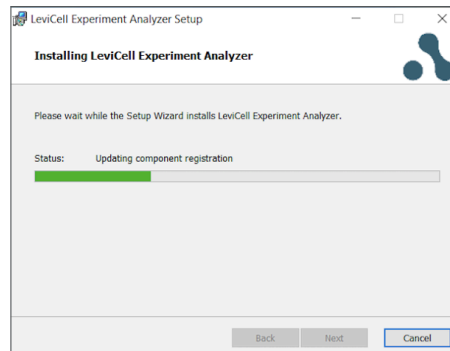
LeviCell Experiment Analyzer Setup

Installing LeviCell Experiment Analyzer

Please wait while the Setup Wizard installs LeviCell Experiment Analyzer.

Status: Updating component registration

Back Next Cancel